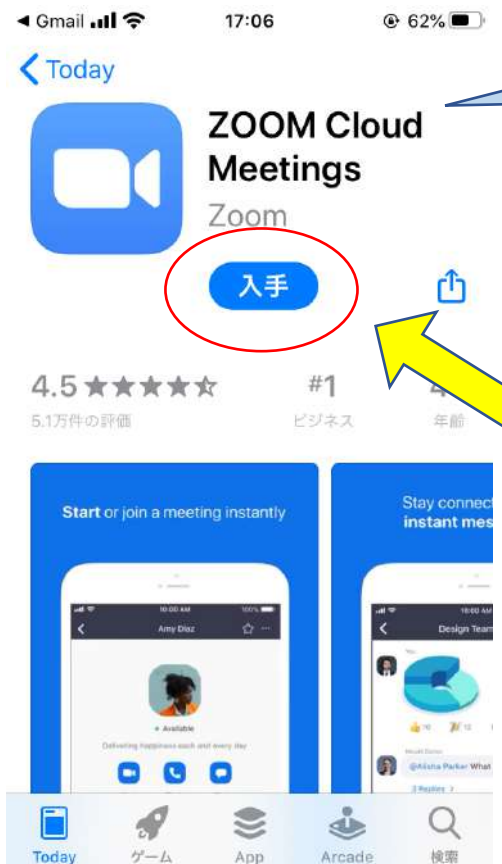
◀ Gmail 17:06 62%

< Today

ZOOM Cloud Meetings

Zoom

入手

4.5 ★★★★☆
5.1万件の評価

#1
ビジネス

4
年齢

Start or join a meeting instantly

Amy Diaz

Available

Delivering happiness each and every day

Stay connect
instant mes

Design Team

@Alisha Parker What

Today
ゲーム
App
Arcade
検索